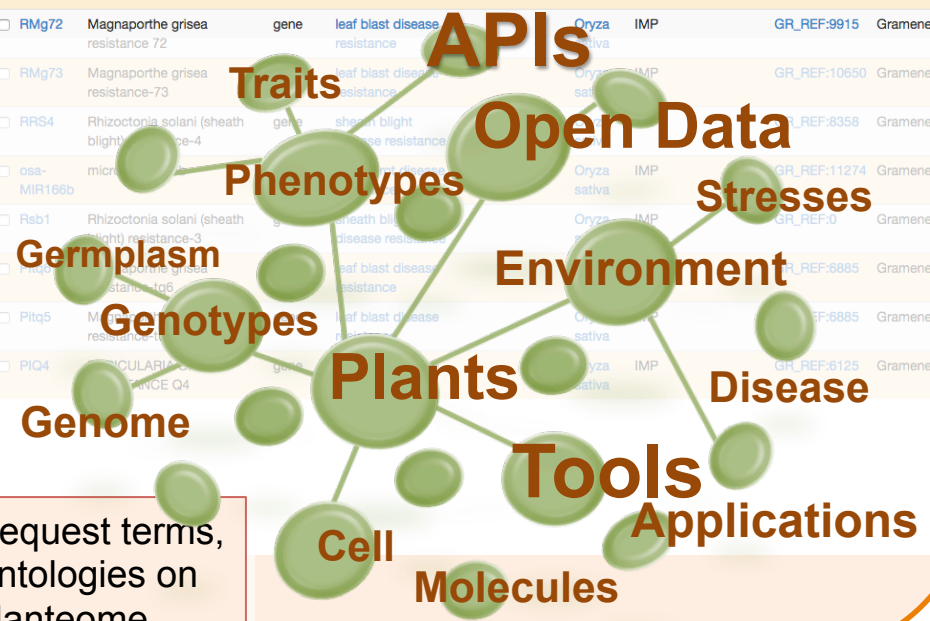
RMg72 Magnaporthe grisea resistance 72 gene leaf blast disease resistance Oryza sativa IMP GR_REF:9915 Gramene

RMg73 Magnaporthe grisea resistance-73 leaf blast disease resistance Oryza sativa IMP GR_REF:10650 Gramene

RRS4 Rhizoctonia solani (sheath blight) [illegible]ce-4 gene sheath blight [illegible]se resistance GR_REF:8358 Gramene

osa-MIR166b micro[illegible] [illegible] disease Oryza sativa IMP GR_REF:11274 Gramene

Rsb1 Rhizoctonia solani (sheath blight) resistance-3 sheath bli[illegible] disease resistance Oryza IMP GR_REF:0 Gramene

Pitq6 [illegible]porthe grisea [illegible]stance-tq6 leaf blast disease resistance GR_REF:6885 Gramene

Pitq5 Ma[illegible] resistance-t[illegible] leaf blast disease Or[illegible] sativa GR_REF:6885 Gramene

PIQ4 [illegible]ICULARIA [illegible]ANCE Q4 gene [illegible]yza sativa IMP GR_REF:6125 Gramene

APIs
Traits
Open Data
Phenotypes
Stresses
Germplasm
Environment
Genotypes
Plants
Disease
Genome
Tools
Applications
Cell
Molecules

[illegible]equest terms, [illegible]ntologies on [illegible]lanteome